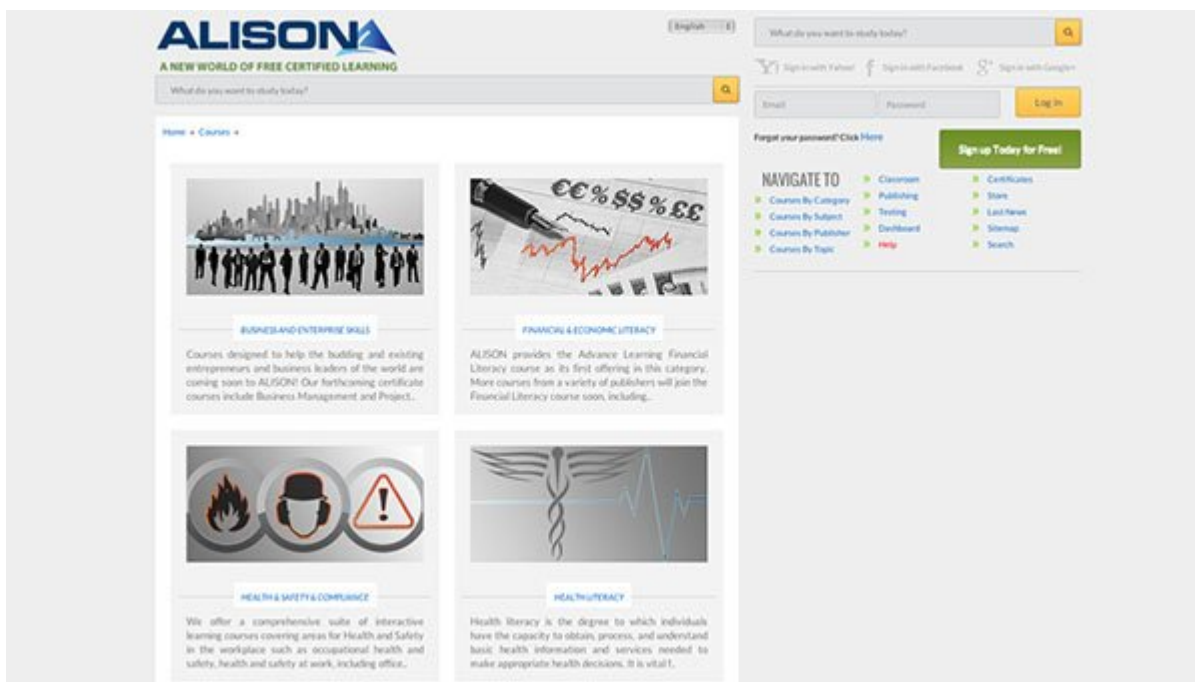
ALISON

A NEW WORLD OF FREE CERTIFIED LEARNING

English

What do you want to study today?

What do you want to study today?

Sign in with Yahoo! Sign in with Facebook Sign in with Google+

Email Password Log In

Forgot your password? Click Here

Sign up Today for Free!

Home » Courses »

NAVIGATE TO

Courses By Category
Courses By Subject
Courses By Publisher
Courses By Topic

Classroom
Publishing
Testing
Dashboard
Help

Certificates
Store
Last News
Sitemap
Search

€€%$$%££

BUSINESS AND ENTERPRISE SKILLS

Courses designed to help the budding and existing entrepreneurs and business leaders of the world are coming soon to ALISON! Our forthcoming certificate courses include Business Management and Project..

FINANCIAL & ECONOMIC LITERACY

ALISON provides the Advance Learning Financial Literacy course as its first offering in this category. More courses from a variety of publishers will join the Financial Literacy course soon, including..

HEALTH & SAFETY & COMPLIANCE

We offer a comprehensive suite of interactive learning courses covering areas for Health and Safety in the workplace such as occupational health and safety, health and safety at work, including office..

HEALTH LITERACY

Health literacy is the degree to which individuals have the capacity to obtain, process, and understand basic health information and services needed to make appropriate health decisions. It is vital t..